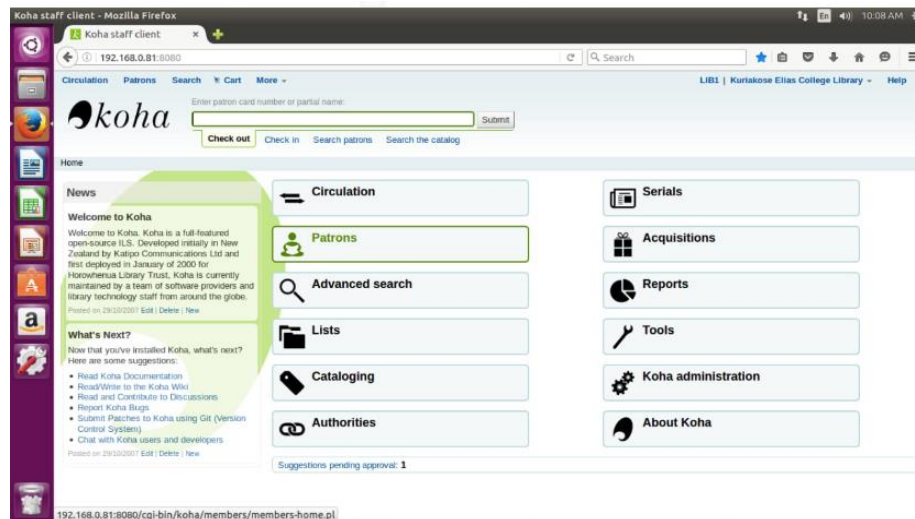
Koha staff client - Mozilla Firefox

En 10:08 AM

Koha staff client ×

192.168.0.81:8080

Search

Circulation Patrons Search Cart More

LIB1 | Kuriakose Elias College Library Help

koha

Enter patron card number or partial name:

Submit

Check out Check in Search patrons Search the catalog

Home

News

Welcome to Koha

Welcome to Koha. Koha is a full-featured open-source ILS. Developed initially in New Zealand by Katipo Communications Ltd and first deployed in January of 2000 for Horowhenua Library Trust, Koha is currently maintained by a team of software providers and library technology staff from around the globe.

Posted on 29/10/2007 Edit | Delete | New

What's Next?

Now that you've installed Koha, what's next? Here are some suggestions:

- Read Koha Documentation
- Read/Write to the Koha Wiki
- Read and Contribute to Discussions
- Report Koha Bugs
- Submit Patches to Koha using Git (Version Control System)
- Chat with Koha users and developers

Posted on 29/10/2007 Edit | Delete | New

Circulation

Patrons

Advanced search

Lists

Cataloging

Authorities

Serials

Acquisitions

Reports

Tools

Koha administration

About Koha

Suggestions pending approval: 1

192.168.0.81:8080/cgi-bin/koha/members/members-home.pl